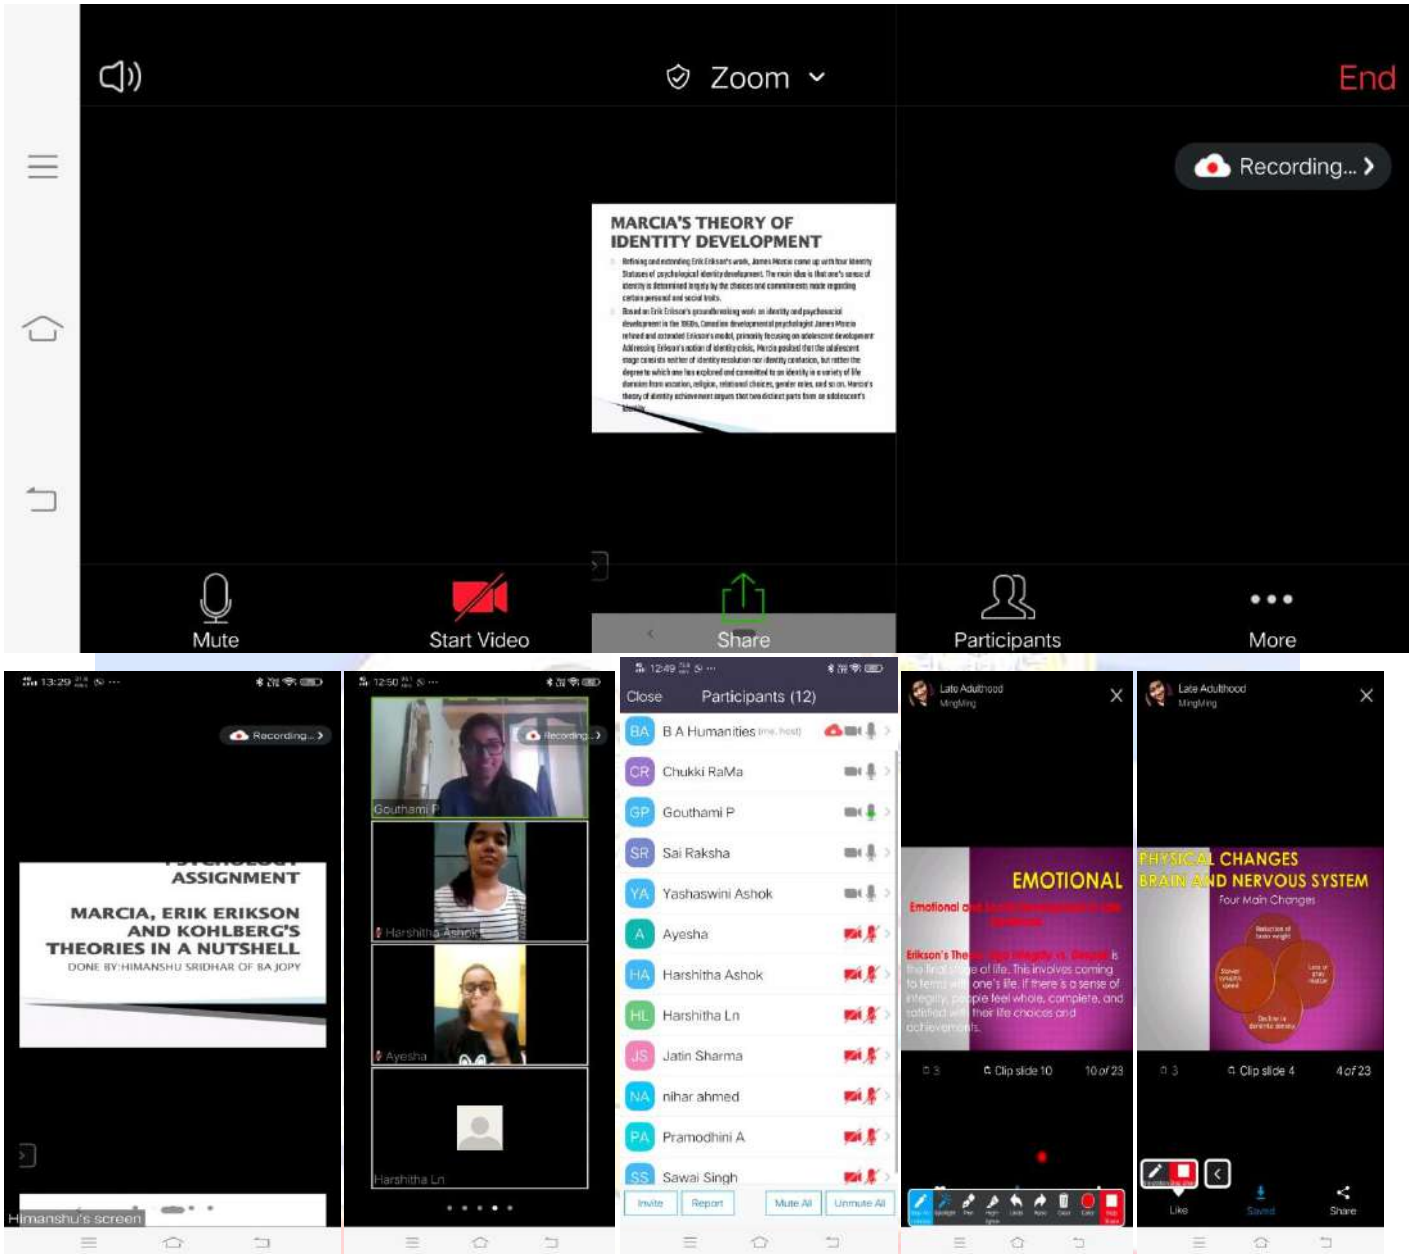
Zoom

End

Recording...

MARCIA'S THEORY OF IDENTITY DEVELOPMENT

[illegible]

Mute

Start Video

Share

Participants

More

13:29

Recording...

ASSIGNMENT

MARCIA, ERIK ERIKSON AND KOHLBERG'S THEORIES IN A NUTSHELL

DONE BY:HIMANSHU SRIDHAR OF BA JOPY

Himanshu's screen

12:50

Recording...

Gouthami P

Harshitha Ashok

Ayesha

Harshitha Ln

12:49

Close

Participants (12)

| | |
|---|---|
| BA | B A Humanities (me, host) |
| CR | Chukki RaMa |
| GP | Gouthami P |
| SR | Sai Raksha |
| YA | Yashaswini Ashok |
| A | Ayesha |
| HA | Harshitha Ashok |
| HL | Harshitha Ln |
| JS | Jatin Sharma |
| NA | nihar ahmed |
| PA | Pramodhini A |
| SS | Sawai Singh |

Invite

Report

Mute All

Unmute All

Late Adulthood

MingMing

EMOTIONAL

Emotional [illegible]

Erikson's The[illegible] is the final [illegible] of life. This involves coming to terms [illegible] one's life. If there is a sense of integrity, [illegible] people feel whole, complete, and satisfied with their life choices and achievements.

Clip slide 10

10 of 23

Late Adulthood

MingMing

PHYSICAL CHANGES

BRAIN AND NERVOUS SYSTEM

Four Main Changes

Clip slide 4

4 of 23

Like

Saved

Share